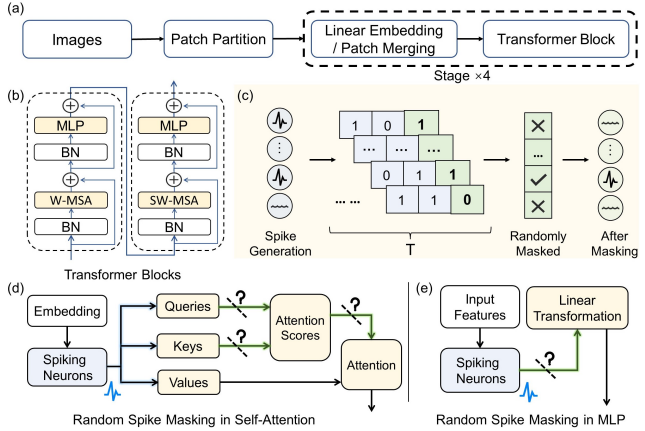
(a)

Images → Patch Partition → Linear Embedding / Patch Merging → Transformer Block

Stage ×4

(b)

MLP
BN
W-MSA
BN

MLP
BN
SW-MSA
BN

Transformer Blocks

(c)

Spike Generation

| 1 | 0 | 1 |
|---|---|---|
| ··· | ··· | ··· |
| 0 | 1 | 1 |
| 1 | 1 | 0 |

··· ···

T

Randomly Masked

After Masking

(d)

Embedding
Spiking Neurons
Queries
Keys
Values
Attention Scores
Attention
?
?
?

Random Spike Masking in Self-Attention

(e)

Input Features
Spiking Neurons
Linear Transformation
?

Random Spike Masking in MLP